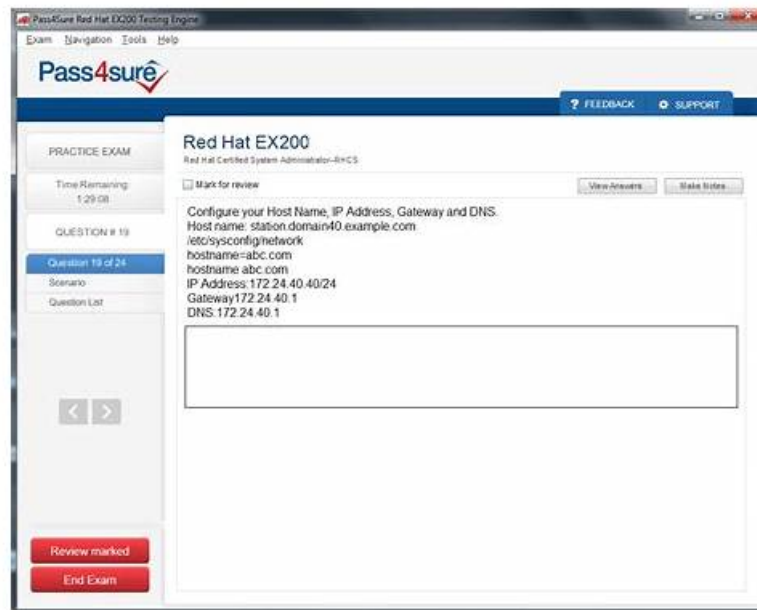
Pass4Sure Red Hat EX200 Testing Engine

Exam Navigation Tools Help

Pass4sure

? FEEDBACK
SUPPORT

PRACTICE EXAM

Time Remaining: 1:29:08

QUESTION # 19

Question 19 of 24
Scenario
Question List

Review marked
End Exam

Red Hat EX200
Red Hat Certified System Administrator-RHCS

Mark for review

View Answers
Make Notes

Configure your Host Name, IP Address, Gateway and DNS.
Host name: station.domain40.example.com
/etc/sysconfig/network
hostname=abc.com
hostname abc.com
IP Address:172.24.40.40/24
Gateway172.24.40.1
DNS:172.24.40.1